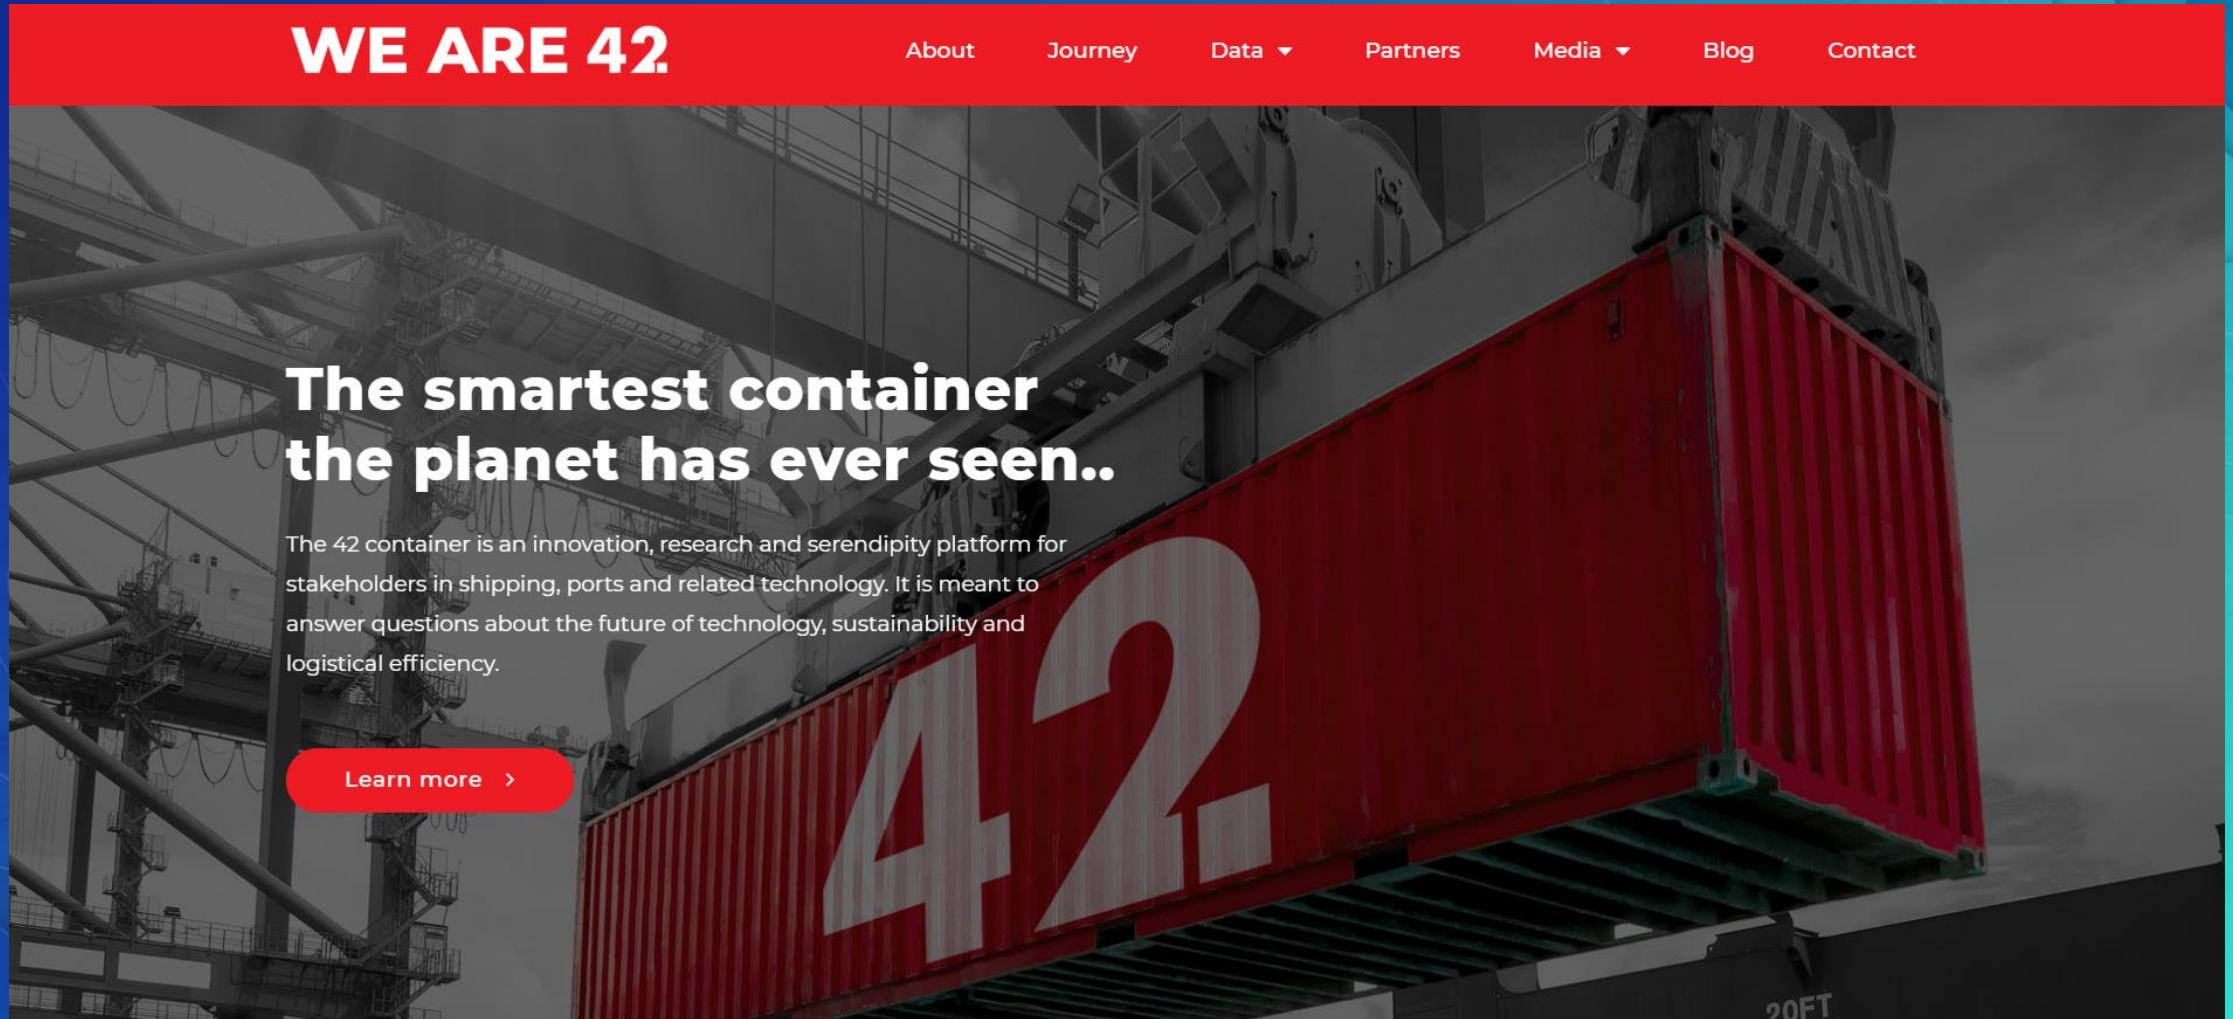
WE ARE 42

About Journey Data Partners Media Blog Contact

The smartest container the planet has ever seen..

The 42 container is an innovation, research and serendipity platform for stakeholders in shipping, ports and related technology. It is meant to answer questions about the future of technology, sustainability and logistical efficiency.

Learn more

42.

20FT